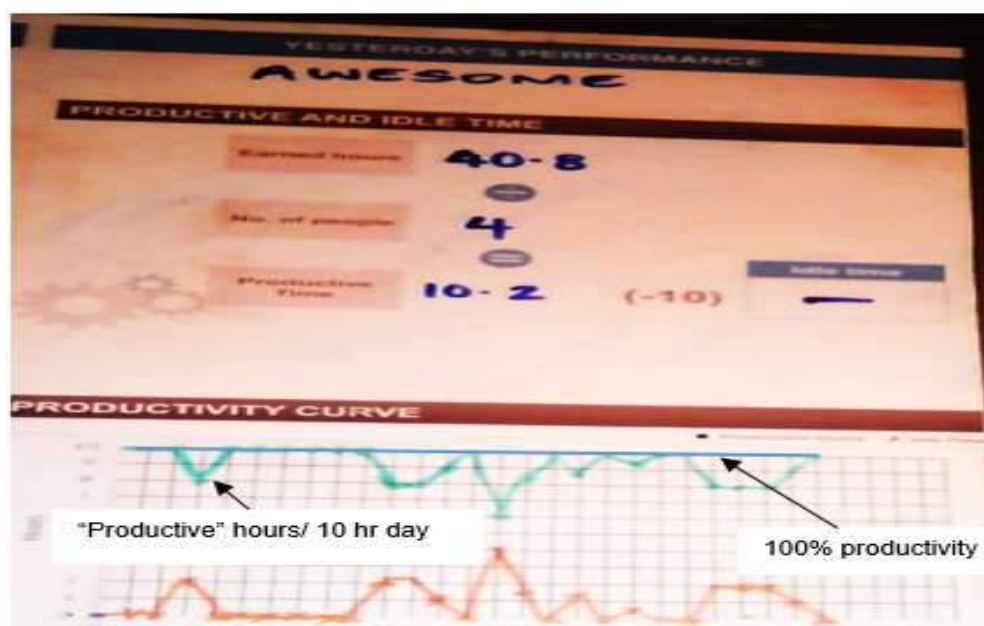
YESTERDAY'S PERFORMANCE

AWESOME

PRODUCTIVE AND IDLE TIME

Earned hours 40-8

No. of people 4

Productive Time 10-2 (-10)

Idle time —

PRODUCTIVITY CURVE

"Productive" hours/ 10 hr day

100% productivity